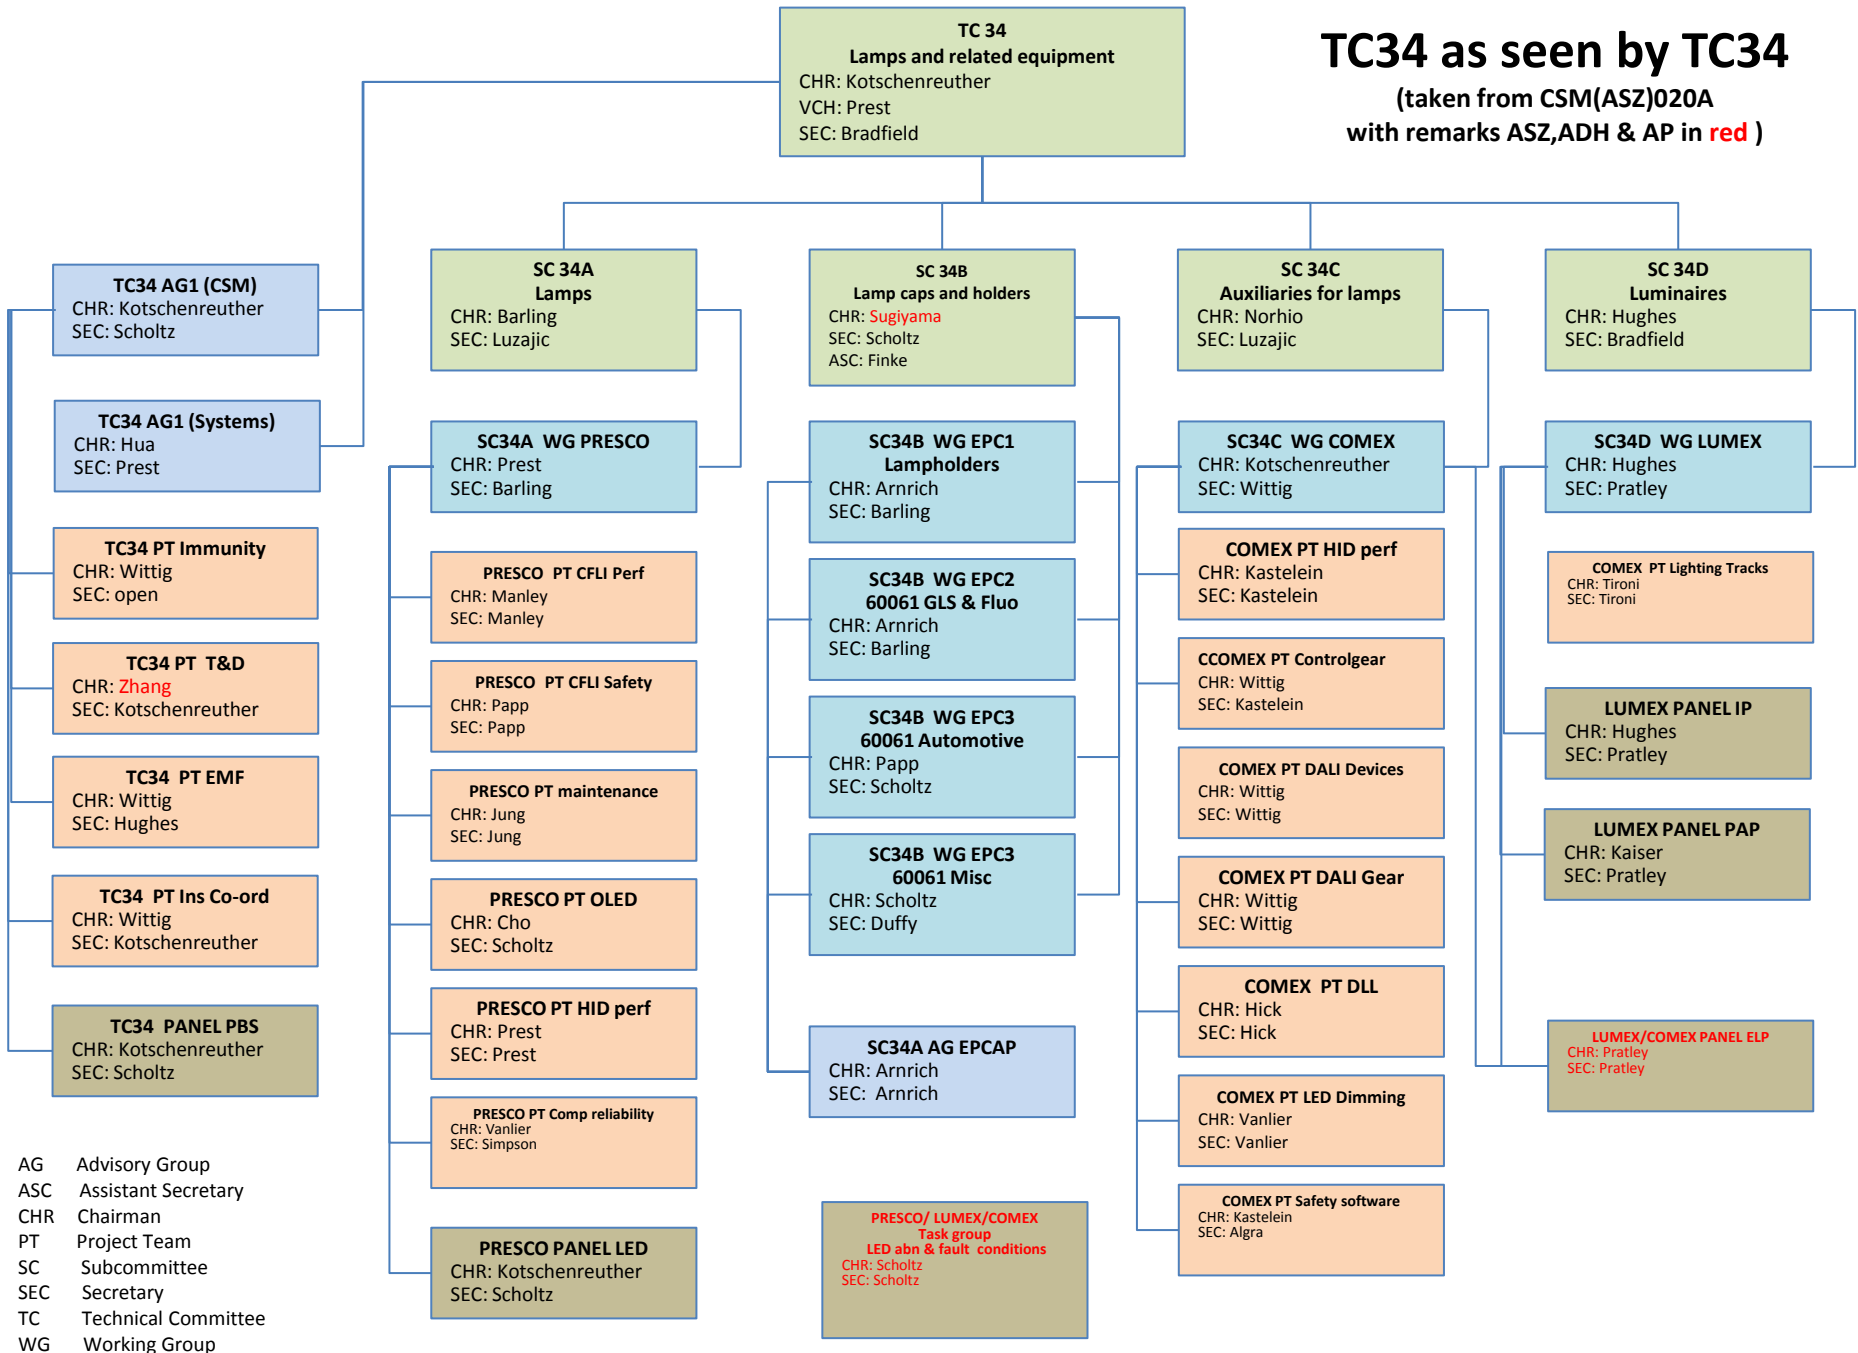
TC 34
Lamps and related equipment
CHR: Kotschenreuther
VCH: Prest
SEC: Bradfield

TC34 as seen by TC34
(taken from CSM(ASZ)020A
with remarks ASZ,ADH & AP in red )

TC34 AG1 (CSM)
CHR: Kotschenreuther
SEC: Scholtz

TC34 AG1 (Systems)
CHR: Hua
SEC: Prest

TC34 PT Immunity
CHR: Wittig
SEC: open

TC34 PT T&D
CHR: Zhang
SEC: Kotschenreuther

TC34 PT EMF
CHR: Wittig
SEC: Hughes

TC34 PT Ins Co-ord
CHR: Wittig
SEC: Kotschenreuther

TC34 PANEL PBS
CHR: Kotschenreuther
SEC: Scholtz

SC 34A
Lamps
CHR: Barling
SEC: Luzajic

SC34A WG PRESCO
CHR: Prest
SEC: Barling

PRESCO PT CFLI Perf
CHR: Manley
SEC: Manley

PRESCO PT CFLI Safety
CHR: Papp
SEC: Papp

PRESCO PT maintenance
CHR: Jung
SEC: Jung

PRESCO PT OLED
CHR: Cho
SEC: Scholtz

PRESCO PT HID perf
CHR: Prest
SEC: Prest

PRESCO PT Comp reliability
CHR: Vanlier
SEC: Simpson

PRESCO PANEL LED
CHR: Kotschenreuther
SEC: Scholtz

SC 34B
Lamp caps and holders
CHR: Sugiyama
SEC: Scholtz
ASC: Finke

SC34B WG EPC1
Lampholders
CHR: Arnrich
SEC: Barling

SC34B WG EPC2
60061 GLS & Fluo
CHR: Arnrich
SEC: Barling

SC34B WG EPC3
60061 Automotive
CHR: Papp
SEC: Scholtz

SC34B WG EPC3
60061 Misc
CHR: Scholtz
SEC: Duffy

SC34A AG EPCAP
CHR: Arnrich
SEC: Arnrich

PRESCO/ LUMEX/COMEX
Task group
LED abn & fault conditions
CHR: Scholtz
SEC: Scholtz

SC 34C
Auxiliaries for lamps
CHR: Norhio
SEC: Luzajic

SC34C WG COMEX
CHR: Kotschenreuther
SEC: Wittig

COMEX PT HID perf
CHR: Kastelein
SEC: Kastelein

CCOMEX PT Controlgear
CHR: Wittig
SEC: Kastelein

COMEX PT DALI Devices
CHR: Wittig
SEC: Wittig

COMEX PT DALI Gear
CHR: Wittig
SEC: Wittig

COMEX PT DLL
CHR: Hick
SEC: Hick

COMEX PT LED Dimming
CHR: Vanlier
SEC: Vanlier

COMEX PT Safety software
CHR: Kastelein
SEC: Algra

SC 34D
Luminaires
CHR: Hughes
SEC: Bradfield

SC34D WG LUMEX
CHR: Hughes
SEC: Pratley

COMEX PT Lighting Tracks
CHR: Tironi
SEC: Tironi

LUMEX PANEL IP
CHR: Hughes
SEC: Pratley

LUMEX PANEL PAP
CHR: Kaiser
SEC: Pratley

LUMEX/COMEX PANEL ELP
CHR: Pratley
SEC: Pratley

AG Advisory Group
ASC Assistant Secretary
CHR Chairman
PT Project Team
SC Subcommittee
SEC Secretary
TC Technical Committee
WG Working Group